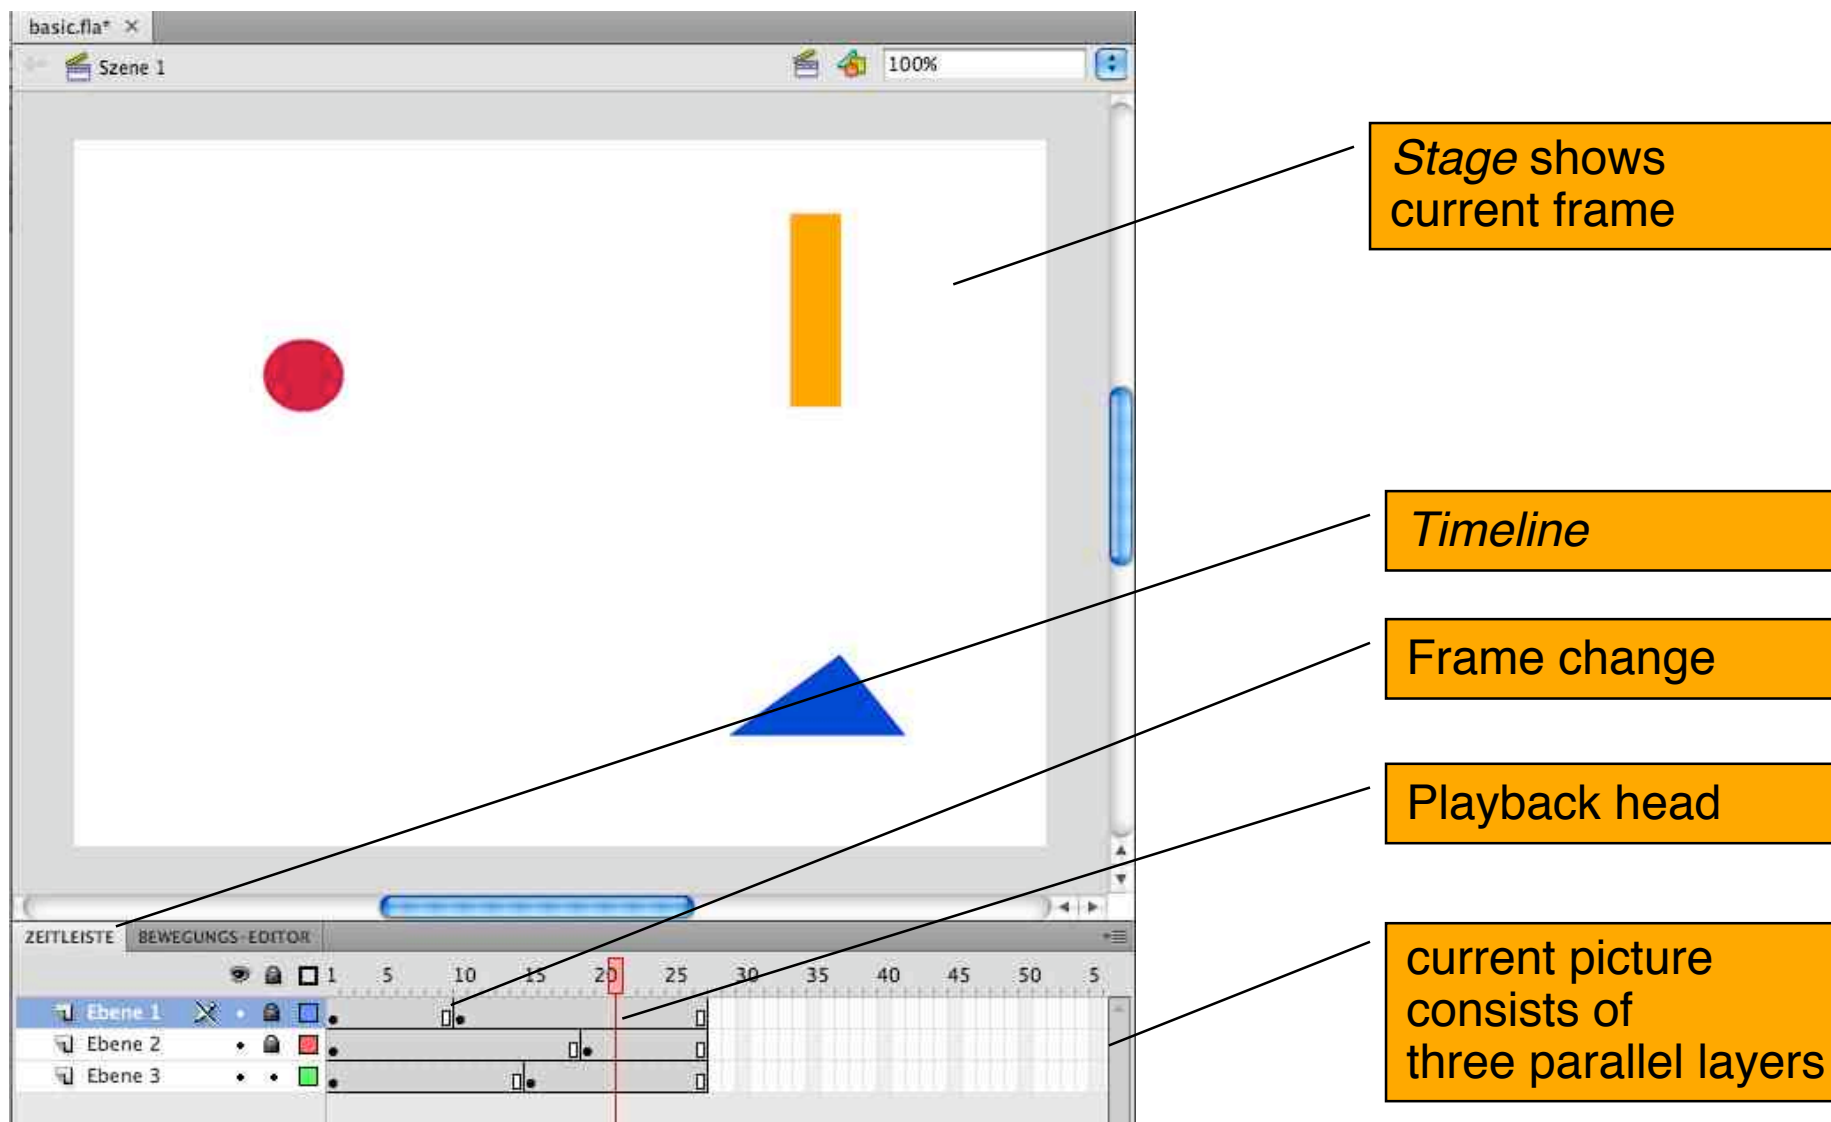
basic.fla* ×

Szene 1

100%

ZEITLEISTE BEWEGUNGS-EDITOR

1 5 10 15 20 25 30 35 40 45 50 5

Ebene 1

Ebene 2

Ebene 3

*Stage* shows current frame

*Timeline*

Frame change

Playback head

current picture consists of three parallel layers